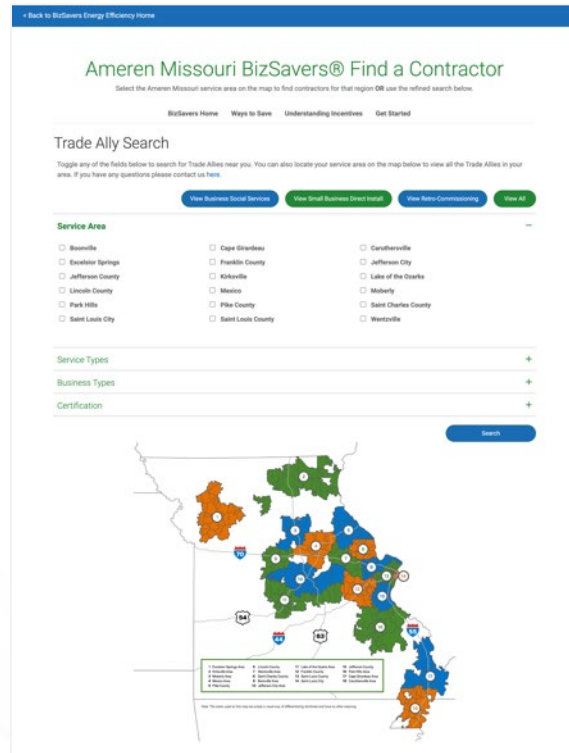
< Back to BizSavers Energy Efficiency Home

Ameren Missouri BizSavers® Find a Contractor

Select the Ameren Missouri service area on the map to find contractors for that region OR use the refined search below.

BizSavers Home Ways to Save Understanding Incentives Get Started

Trade Ally Search

Toggle any of the fields below to search for Trade Allies near you. You can also locate your service area on the map below to view all the Trade Allies in your area. If you have any questions please contact us here.

View Business Social Services View Small Business Direct Install View Retro-Commissioning View All

Service Area −

| | | |
|---|---|---|
| Boonville | Cape Girardeau | Caruthersville |
| Excelsior Springs | Franklin County | Jefferson City |
| Jefferson County | Kirksville | Lake of the Ozarks |
| Lincoln County | Mexico | Moberly |
| Park Hills | Pike County | Saint Charles County |
| Saint Louis City | Saint Louis County | Wentzville |

Service Types +

Business Types +

Certification +

Search

70

54

44

63

55

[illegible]